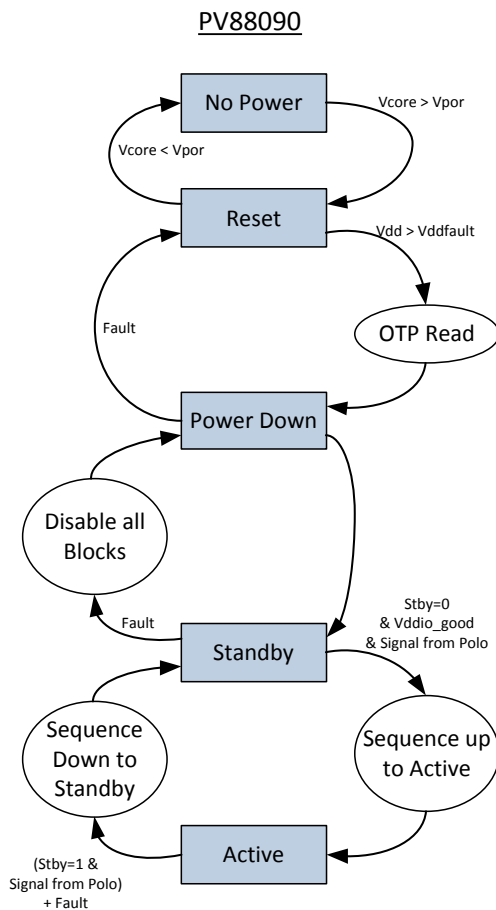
PV88090

No Power

Vcore > Vpor

Vcore < Vpor

Reset

Vdd > Vddfault

Fault

OTP Read

Power Down

Disable all Blocks

Fault

Standby

Stby=0 & Vddio_good & Signal from Polo

Sequence Down to Standby

Sequence up to Active

Active

(Stby=1 & Signal from Polo) + Fault